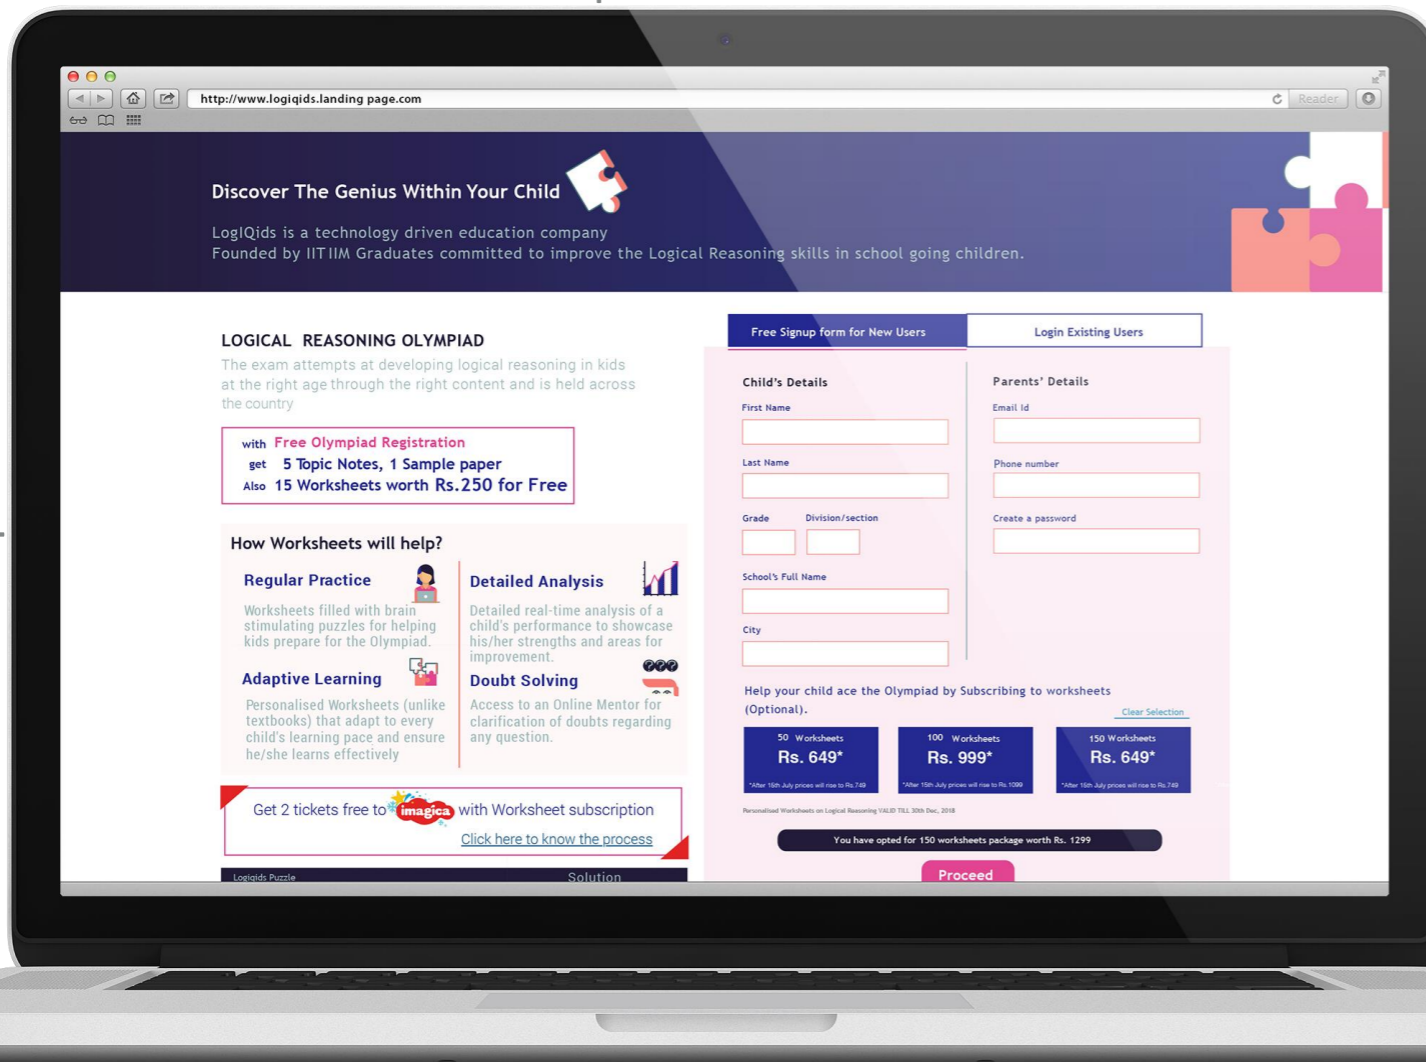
http://www.logiqids.landing page.com

Reader

Discover The Genius Within Your Child

LogIQids is a technology driven education company
Founded by IIT IIM Graduates committed to improve the Logical Reasoning skills in school going children.

LOGICAL REASONING OLYMPIAD

The exam attempts at developing logical reasoning in kids at the right age through the right content and is held across the country

with Free Olympiad Registration
get 5 Topic Notes, 1 Sample paper
Also 15 Worksheets worth Rs.250 for Free

How Worksheets will help?

Regular Practice

Worksheets filled with brain stimulating puzzles for helping kids prepare for the Olympiad.

Detailed Analysis

Detailed real-time analysis of a child's performance to showcase his/her strengths and areas for improvement.

Adaptive Learning

Personalised Worksheets (unlike textbooks) that adapt to every child's learning pace and ensure he/she learns effectively

Doubt Solving

Access to an Online Mentor for clarification of doubts regarding any question.

Get 2 tickets free to imagica with Worksheet subscription

Click here to know the process

Logiqids Puzzle

Solution

Free Signup form for New Users

Login Existing Users

Child's Details

First Name

Last Name

Grade

Division/section

School's Full Name

City

Parents' Details

Email Id

Phone number

Create a password

Help your child ace the Olympiad by Subscribing to worksheets (Optional).

Clear Selection

50 Worksheets
Rs. 649*
*After 15th July prices will rise to Rs.749

100 Worksheets
Rs. 999*
*After 15th July prices will rise to Rs.1099

150 Worksheets
Rs. 649*
*After 15th July prices will rise to Rs.749

Personalised Worksheets on Logical Reasoning VALID TILL 30th Dec, 2018

You have opted for 150 worksheets package worth Rs. 1299

Proceed